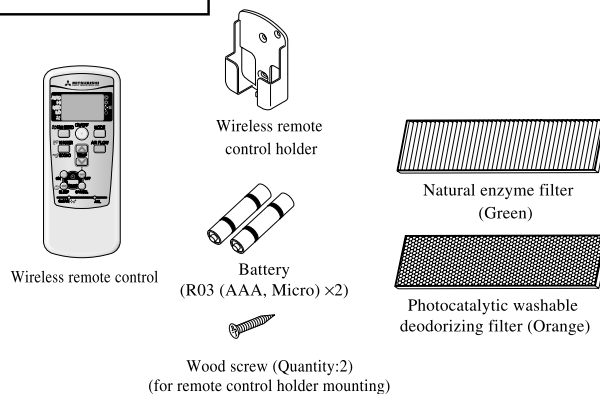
Wireless remote control

Wireless remote control holder

Battery (R03 (AAA, Micro) ×2)

Wood screw (Quantity:2) (for remote control holder mounting)

Natural enzyme filter (Green)

Photocatalytic washable deodorizing filter (Orange)